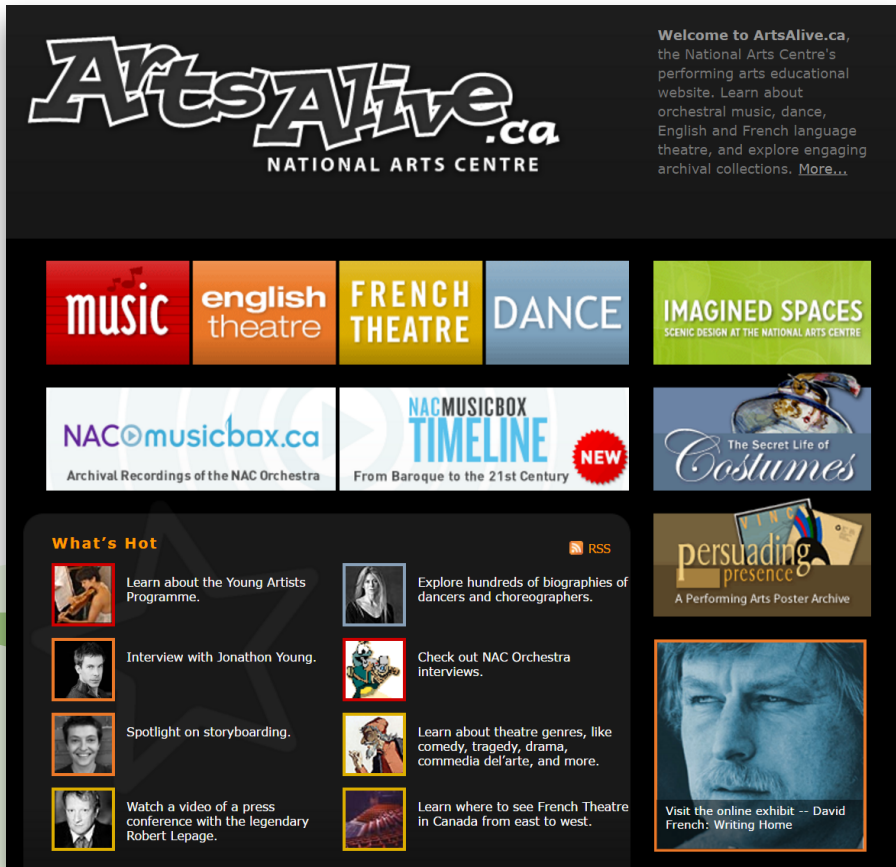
ArtsAlive.ca
NATIONAL ARTS CENTRE

Welcome to ArtsAlive.ca, the National Arts Centre's performing arts educational website. Learn about orchestral music, dance, English and French language theatre, and explore engaging archival collections. More...

music
english theatre
FRENCH THEATRE
DANCE

IMAGINED SPACES
SCENIC DESIGN AT THE NATIONAL ARTS CENTRE

NAC musicbox.ca
Archival Recordings of the NAC Orchestra

NAC MUSICBOX TIMELINE
From Baroque to the 21st Century
NEW

The Secret Life of Costumes

persuading presence
A Performing Arts Poster Archive

What's Hot
RSS

Learn about the Young Artists Programme.

Explore hundreds of biographies of dancers and choreographers.

Interview with Jonathon Young.

Check out NAC Orchestra interviews.

Spotlight on storyboarding.

Learn about theatre genres, like comedy, tragedy, drama, commedia del'arte, and more.

Watch a video of a press conference with the legendary Robert Lepage.

Learn where to see French Theatre in Canada from east to west.

Visit the online exhibit -- David French: Writing Home